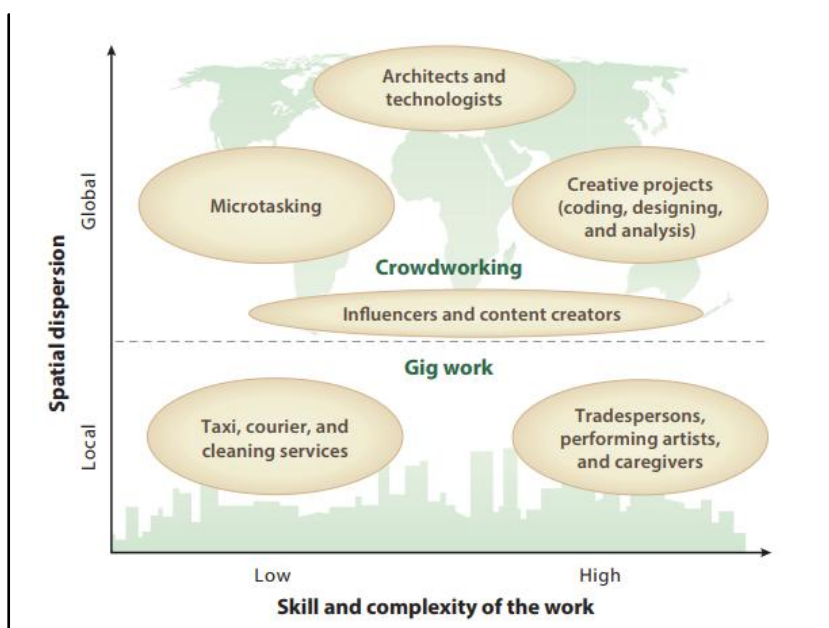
Architects and technologists

Microtasking

Creative projects (coding, designing, and analysis)

Crowdworking

Influencers and content creators

Gig work

Taxi, courier, and cleaning services

Tradespersons, performing artists, and caregivers

Global

Local

Spatial dispersion

Low

High

Skill and complexity of the work